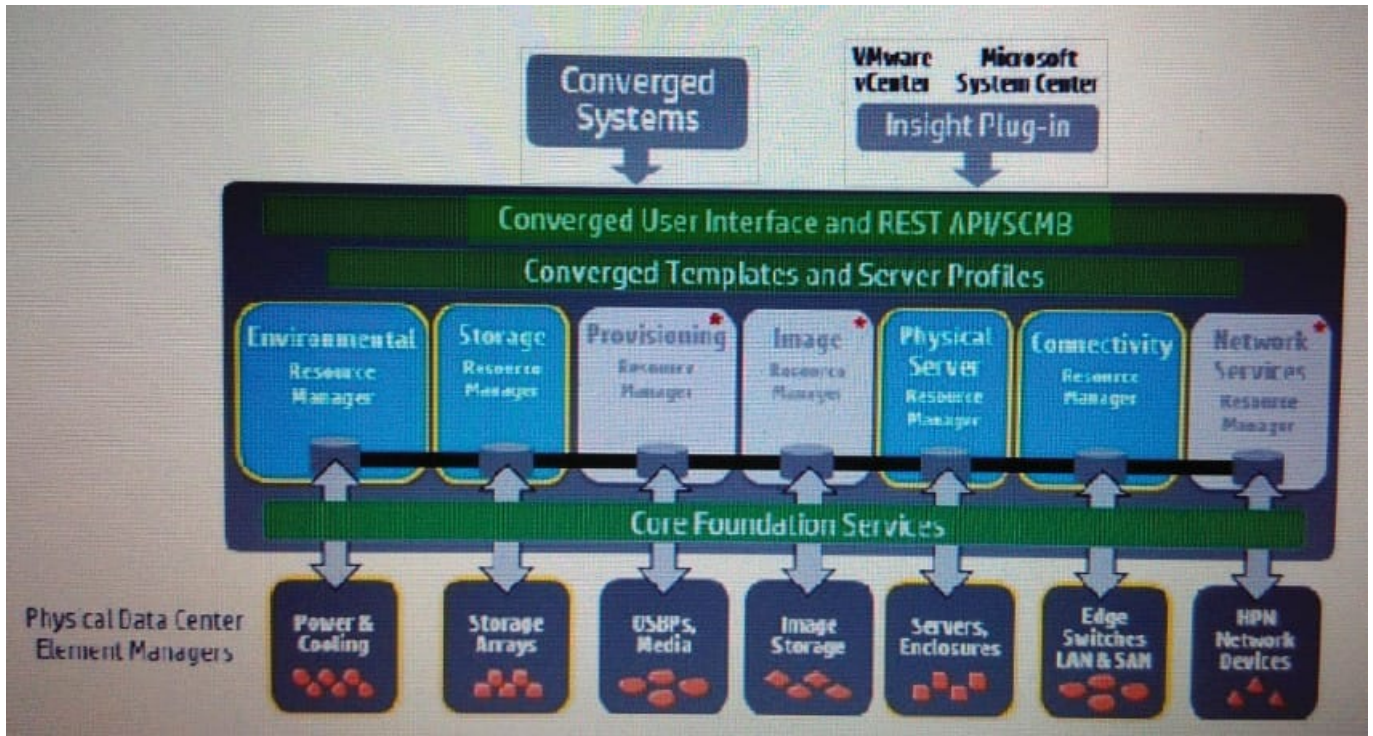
Converged Systems

VMware vCenter

Microsoft System Center

Insight Plug-in

Converged User Interface and REST API/SCMB

Converged Templates and Server Profiles

Environmental Resource Manager

Storage Resource Manager

Provisioning Resource Manager

Image Resource Manager

Physical Server Resource Manager

Connectivity Resource Manager

Network Services Resource Manager

Core Foundation Services

Physical Data Center Element Managers

Power & Cooling

Storage Arrays

USBPs, Media

Image Storage

Servers, Enclosures

Edge Switches LAN & SAN

HPN Network Devices